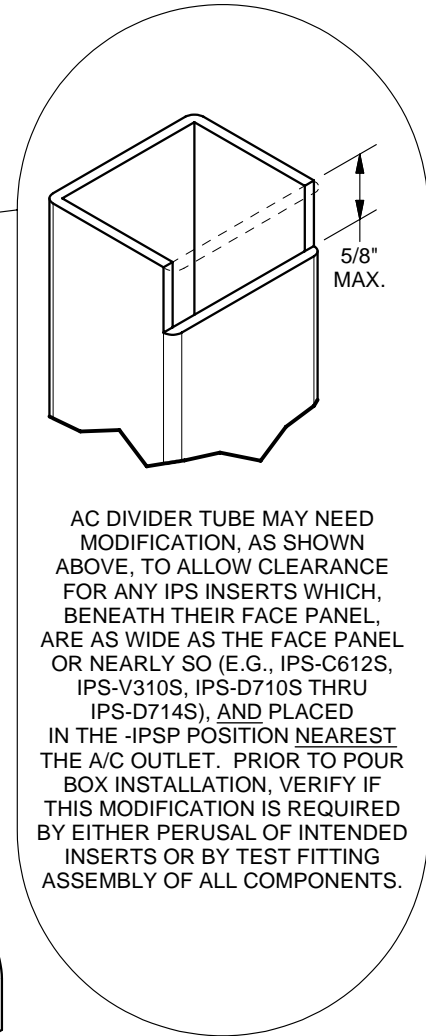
5/8"
MAX.

AC DIVIDER TUBE MAY NEED MODIFICATION, AS SHOWN ABOVE, TO ALLOW CLEARANCE FOR ANY IPS INSERTS WHICH, BENEATH THEIR FACE PANEL, ARE AS WIDE AS THE FACE PANEL OR NEARLY SO (E.G., IPS-C612S, IPS-V310S, IPS-D710S THRU IPS-D714S), AND PLACED IN THE -IPSP POSITION NEAREST THE A/C OUTLET. PRIOR TO POUR BOX INSTALLATION, VERIFY IF THIS MODIFICATION IS REQUIRED BY EITHER PERUSAL OF INTENDED INSERTS OR BY TEST FITTING ASSEMBLY OF ALL COMPONENTS.